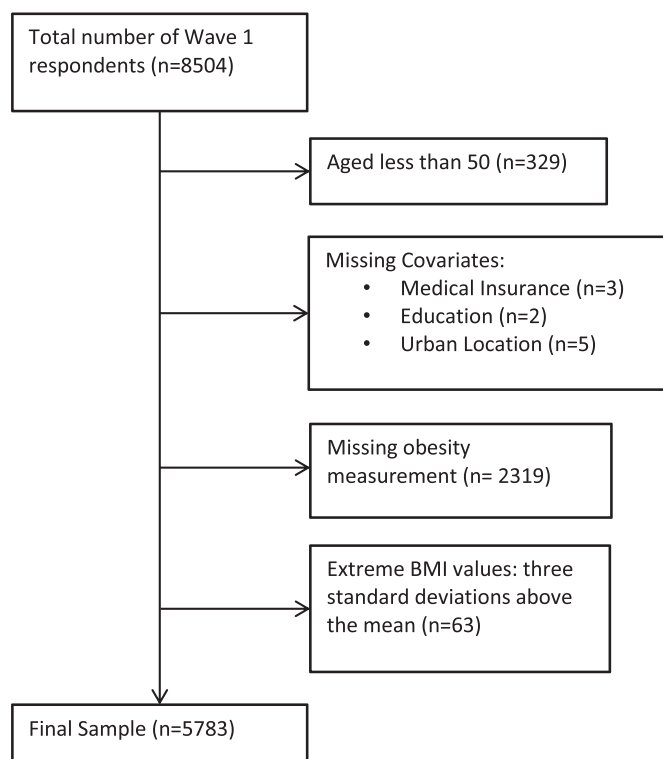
Total number of Wave 1 respondents (n=8504)

Aged less than 50 (n=329)

Missing Covariates:
• Medical Insurance (n=3)
• Education (n=2)
• Urban Location (n=5)

Missing obesity measurement (n= 2319)

Extreme BMI values: three standard deviations above the mean (n=63)

Final Sample (n=5783)